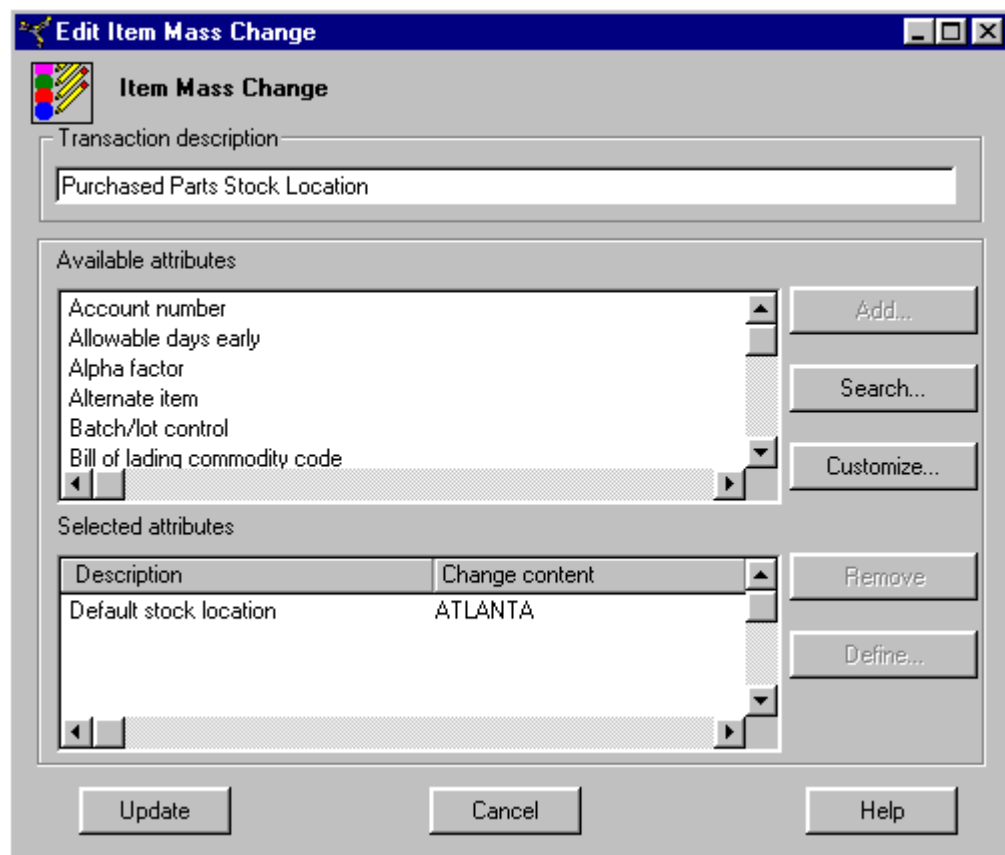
Edit Item Mass Change

Item Mass Change

Transaction description

Purchased Parts Stock Location

Available attributes

Account number
Allowable days early
Alpha factor
Alternate item
Batch/lot control
Bill of lading commodity code

Add...

Search...

Customize...

Selected attributes

| Description | Change content |
|---|---|
| Default stock location | ATLANTA |

Remove

Define...

Update

Cancel

Help